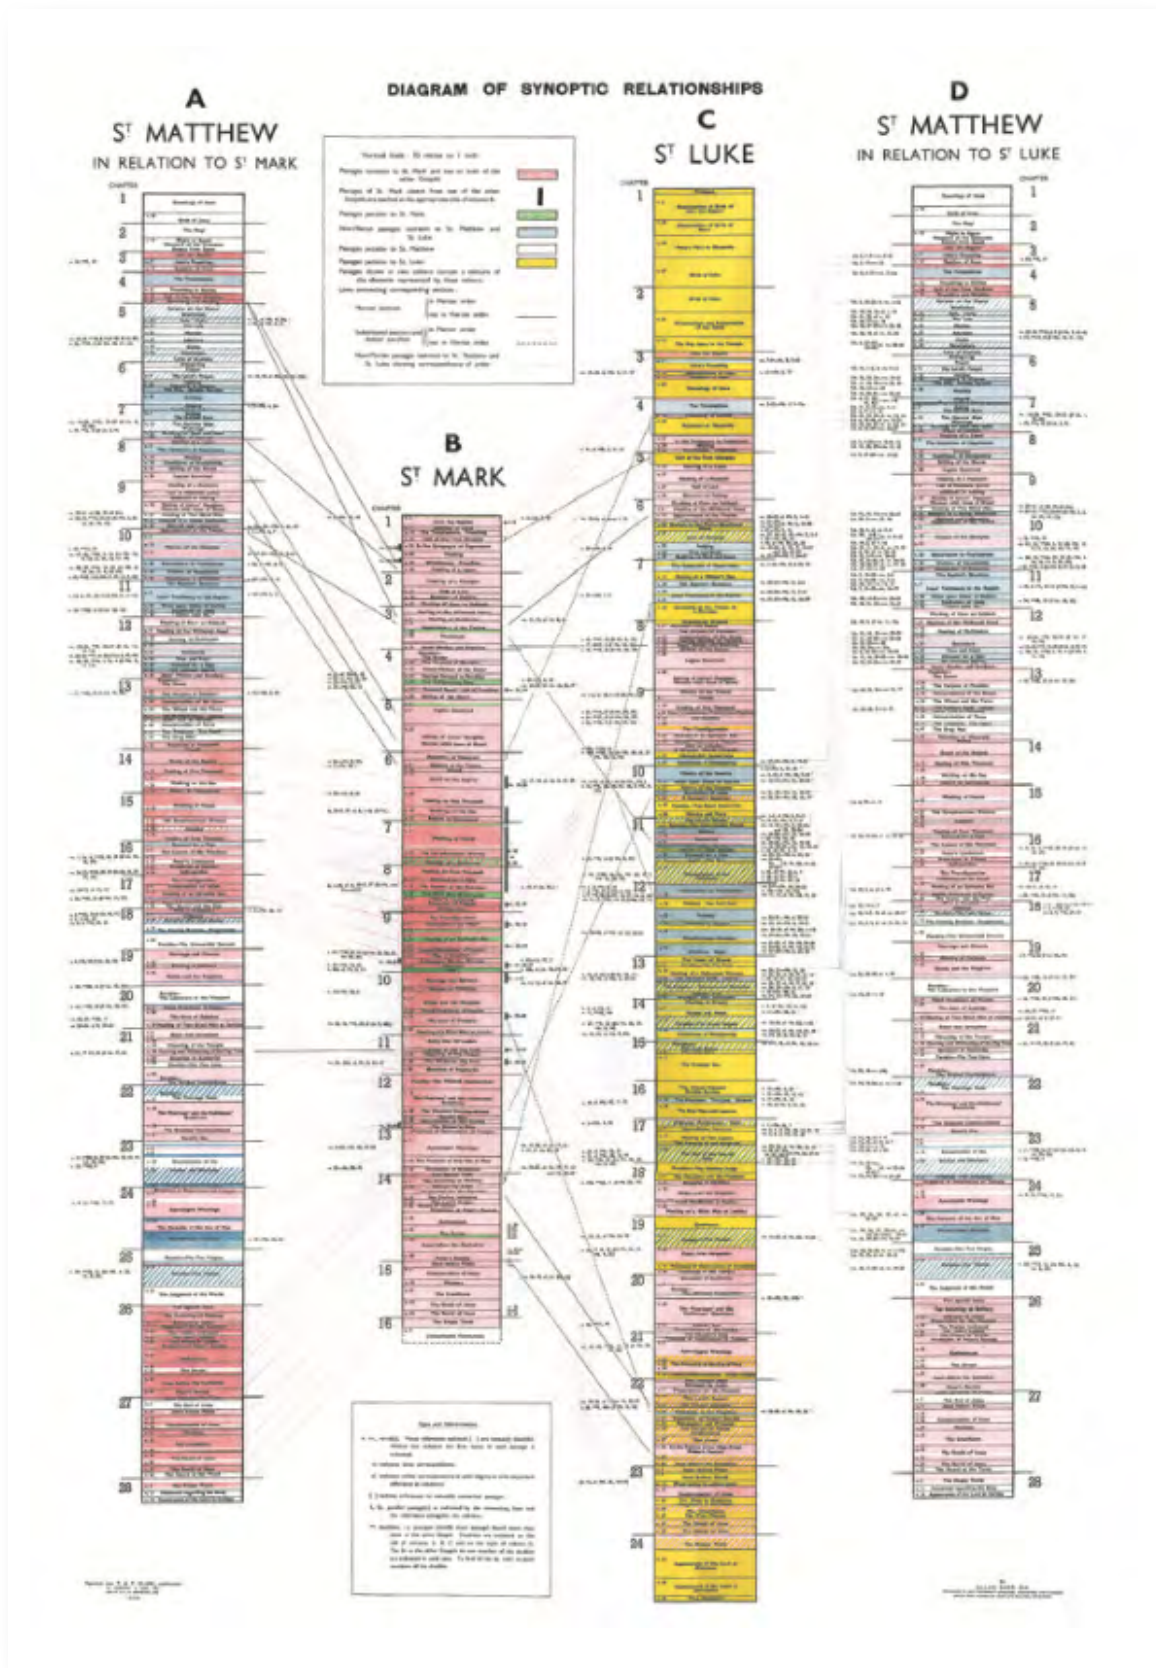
DIAGRAM OF SYNOPTIC RELATIONSHIPS

A
S$^T$ MATTHEW
IN RELATION TO S$^T$ MARK

CHAPTER
1
2
3
4
5
6
7
8
9
10
11
12
13
14
15
16
17
18
19
20
21
22
23
24
25
26
27
28

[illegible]

B
S$^T$ MARK

CHAPTER
1
2
3
4
5
6
7
8
9
10
11
12
13
14
15
16

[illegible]

C
S$^T$ LUKE

CHAPTER
1
2
3
4
5
6
7
8
9
10
11
12
13
14
15
16
17
18
19
20
21
22
23
24

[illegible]

D
S$^T$ MATTHEW
IN RELATION TO S$^T$ LUKE

CHAPTER
1
2
3
4
5
6
7
8
9
10
11
12
13
14
15
16
17
18
19
20
21
22
23
24
25
26
27
28

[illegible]